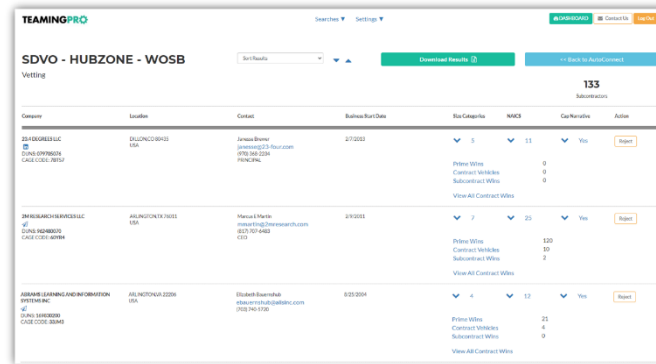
TEAMINGPRO

Searches ▼ Settings ▼

DASHBOARD Contact Us Log Out

SDVO - HUBZONE - WOSB

Vetting

Sort Results

Download Results

<< Back to AutoConnect

133
Subcontractors

| Company | Location | Contact | Business Start Date | Bus Categories | NAICS | Cap Narrative | Action |
|---|---|---|---|---|---|---|---|
| 23 4 DEGREES LLC<br>DUNS: 079785076<br>CAGE CODE: 7B7S7 | DILLON,CO 80435<br>USA | Janessa Bremer<br>janessa@23-four.com<br>(970) 368-2234<br>PRINCIPAL | 2/7/2013 | 5 | 11 | Yes | Reject |
| | | | | Prime Wins | 0 | | |
| | | | | Contract Vehicles | 0 | | |
| | | | | Subcontract Wins | 0 | | |
| | | | | View All Contract Wins | | | |
| 2M RESEARCH SERVICES LLC<br>DUNS: 962480070<br>CAGE CODE: 60YB4 | ARLINGTON,TX 76011<br>USA | Marcus E Martin<br>mmartin@2mresearch.com<br>(817) 707-6483<br>CEO | 2/9/2011 | 7 | 25 | Yes | Reject |
| | | | | Prime Wins | 120 | | |
| | | | | Contract Vehicles | 10 | | |
| | | | | Subcontract Wins | 2 | | |
| | | | | View All Contract Wins | | | |
| ABRAMS LEARNING AND INFORMATION SYSTEMS INC<br>DUNS: 169030200<br>CAGE CODE: 00JM3 | ARLINGTON,VA 22206<br>USA | Elizabeth Bauernshub<br>ebauernshub@alisinc.com<br>(703) 740-1700 | 8/25/2004 | 4 | 12 | Yes | Reject |
| | | | | Prime Wins | 21 | | |
| | | | | Contract Vehicles | 4 | | |
| | | | | Subcontract Wins | 0 | | |
| | | | | View All Contract Wins | | | |